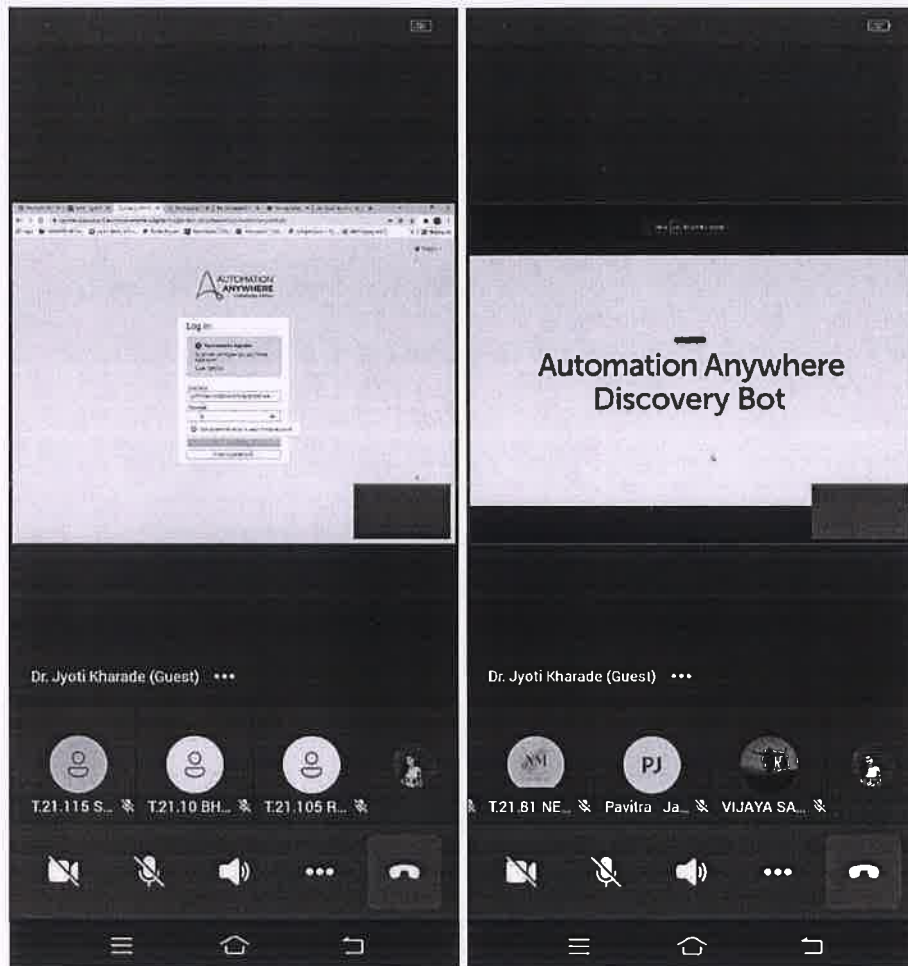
AUTOMATION ANYWHERE

Log in

Dr. Jyoti Kharade (Guest) •••

T.21.115 S... T.21.10 BH... T.21.105 R...

Automation Anywhere Discovery Bot

Dr. Jyoti Kharade (Guest) •••

NM

PJ

T.21.81 NE... Pavitra Ja... VIJAYA SA...